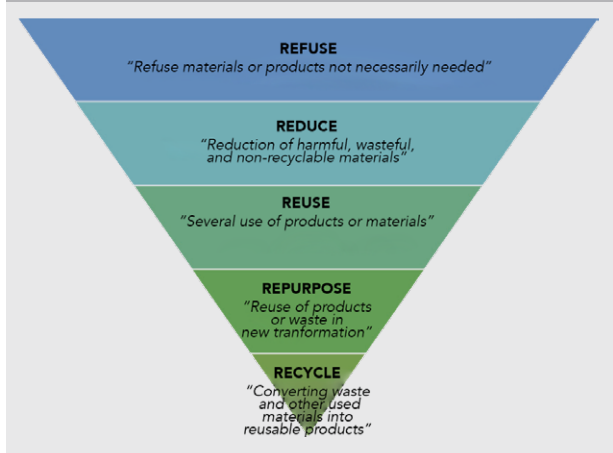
REFUSE
"Refuse materials or products not necessarily needed"

REDUCE
"Reduction of harmful, wasteful, and non-recyclable materials"

REUSE
"Several use of products or materials"

REPURPOSE
"Reuse of products or waste in new tranformation"

RECYCLE
"Converting waste and other used materials into reusable products"